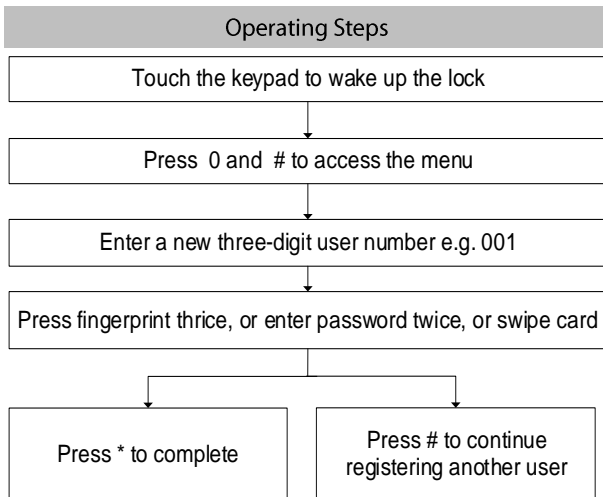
Operating Steps

Touch the keypad to wake up the lock

Press 0 and # to access the menu

Enter a new three-digit user number e.g. 001

Press fingerprint thrice, or enter password twice, or swipe card

Press * to complete

Press # to continue registering another user